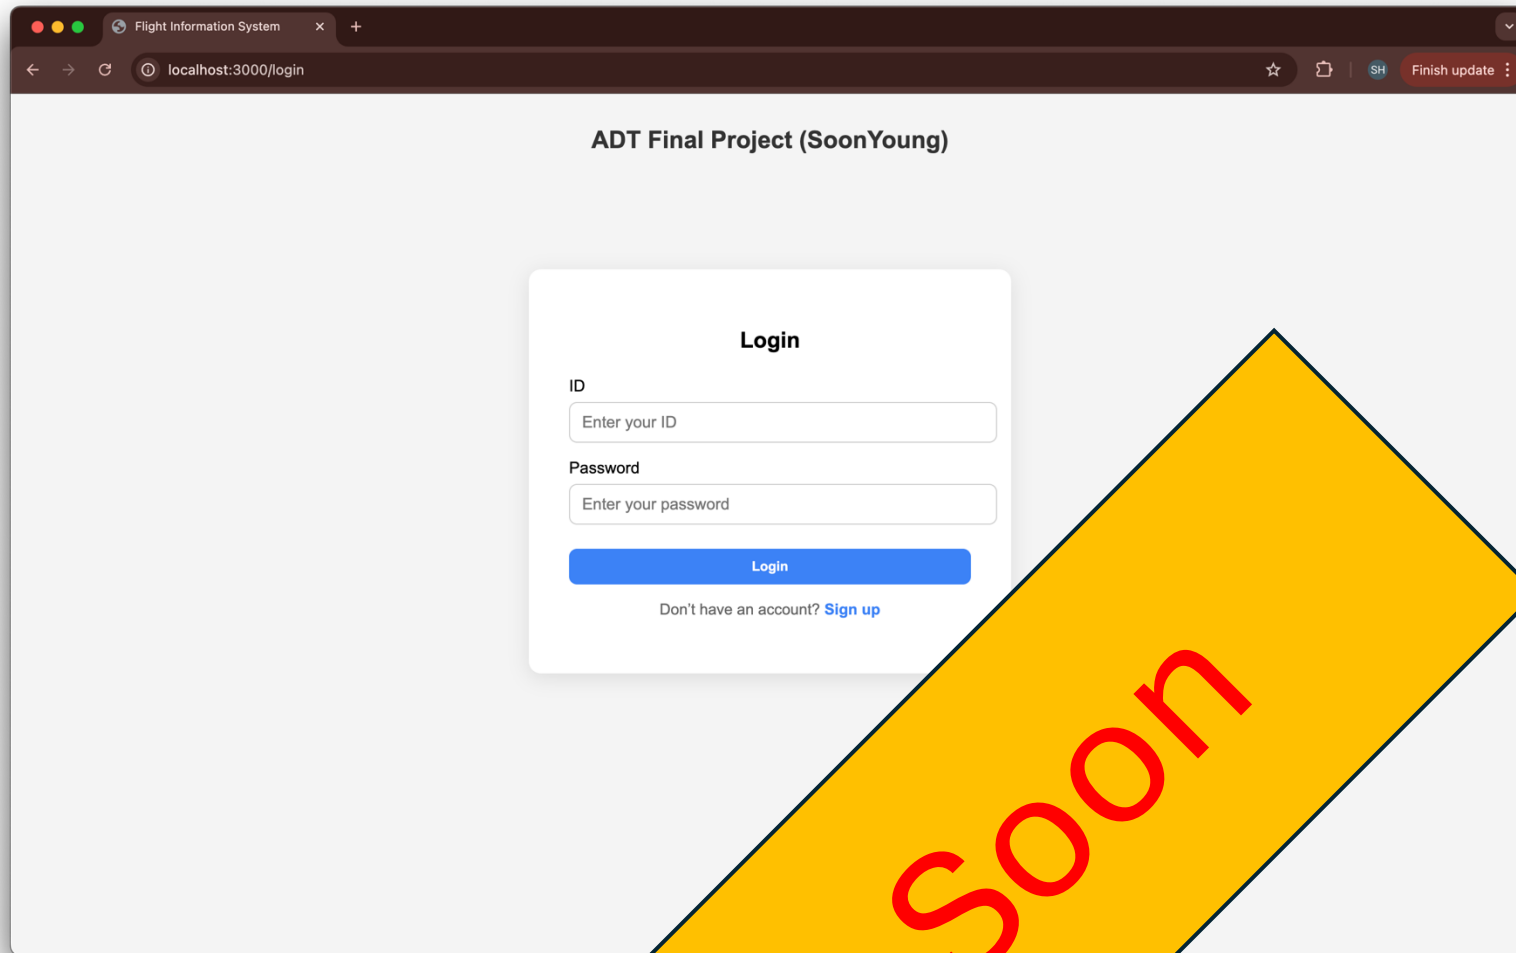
Flight Information System ×
+
localhost:3000/login
SH
Finish update

ADT Final Project (SoonYoung)

Login

ID

Enter your ID

Password

Enter your password

Login

Don't have an account? Sign up

Soon